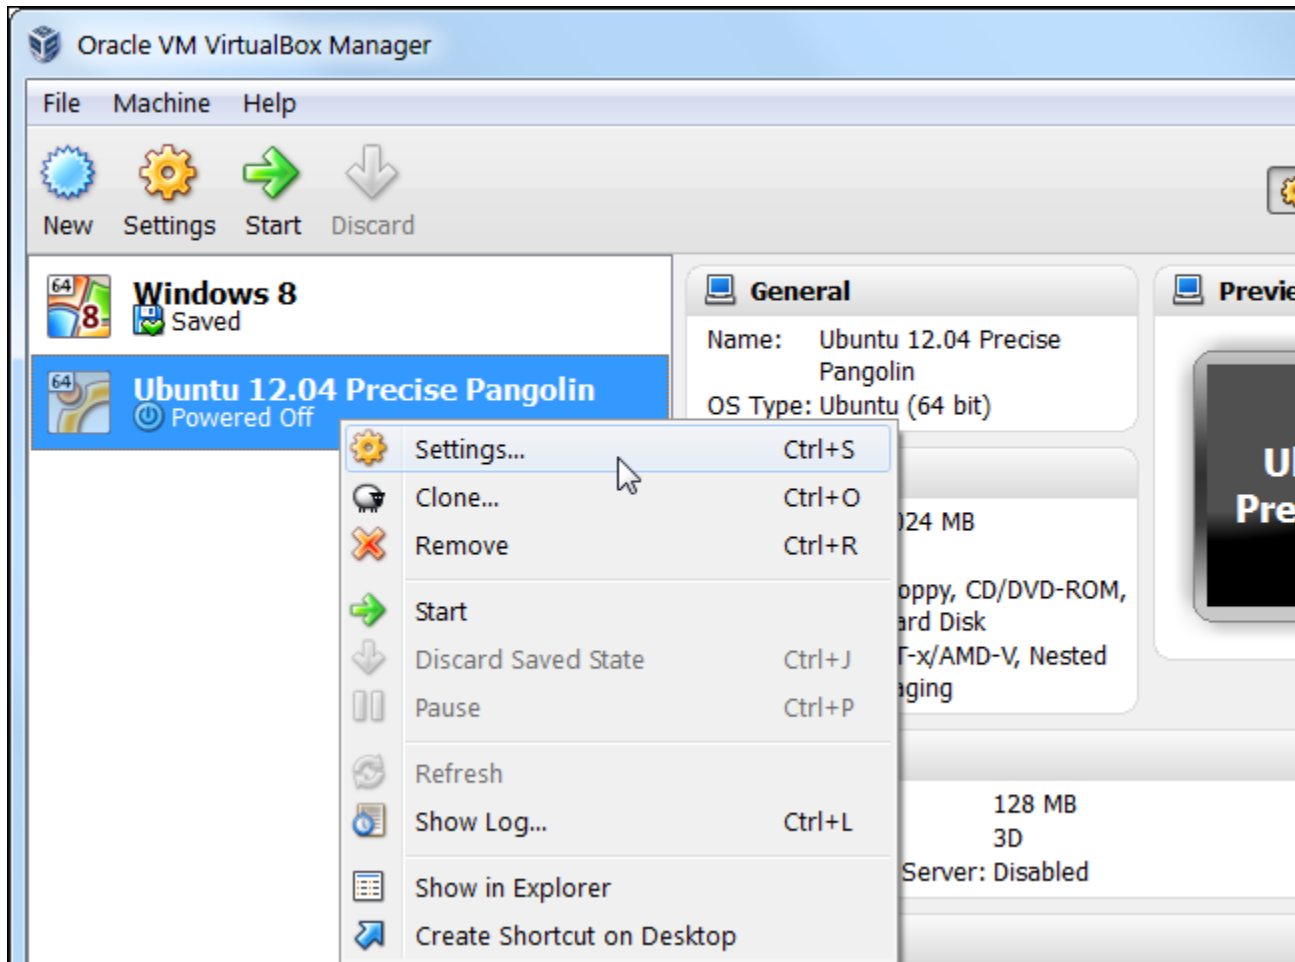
Oracle VM VirtualBox Manager

File Machine Help

New Settings Start Discard

64 8 Windows 8
Saved

64 Ubuntu 12.04 Precise Pangolin
Powered Off

General

Name: Ubuntu 12.04 Precise Pangolin
OS Type: Ubuntu (64 bit)

Previe

Settings... Ctrl+S
Clone... Ctrl+O
Remove Ctrl+R
Start
Discard Saved State Ctrl+J
Pause Ctrl+P
Refresh
Show Log... Ctrl+L
Show in Explorer
Create Shortcut on Desktop

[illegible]24 MB
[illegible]oppy, CD/DVD-ROM, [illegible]ard Disk
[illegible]T-x/AMD-V, Nested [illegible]aging

128 MB
3D
Server: Disabled

Ul
Pre